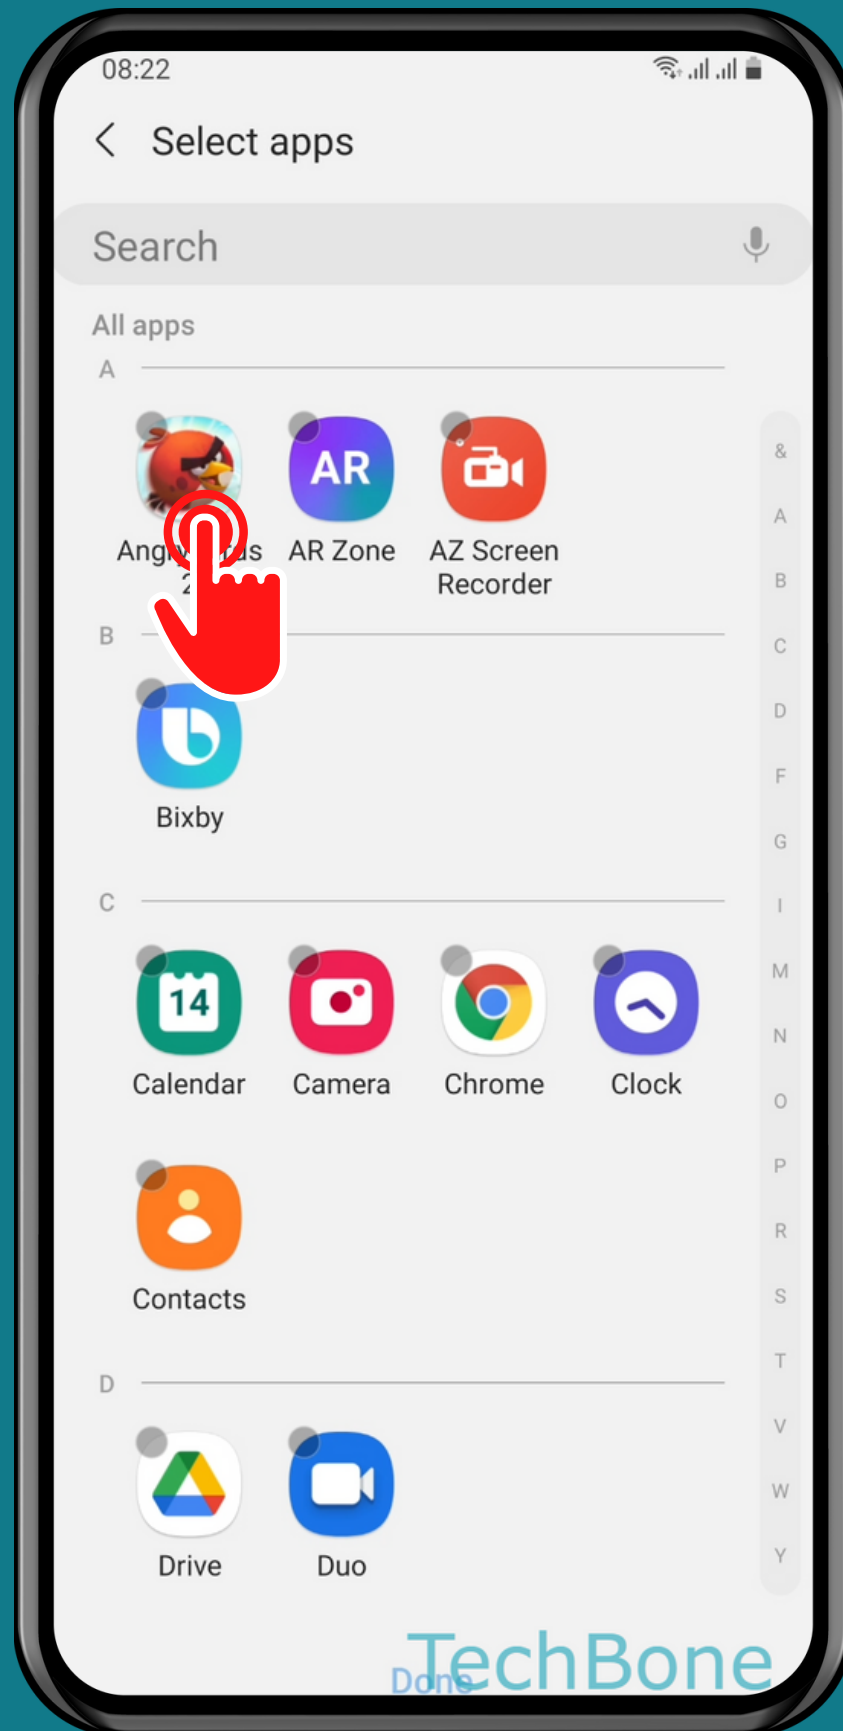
08:22

Select apps

Search

All apps

A

Angr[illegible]ds 2

AR

AR Zone

AZ Screen Recorder

B

Bixby

C

14

Calendar

Camera

Chrome

Clock

Contacts

D

Drive

Duo

&
A
B
C
D
F
G
I
M
N
O
P
R
S
T
V
W
Y

Done

TechBone